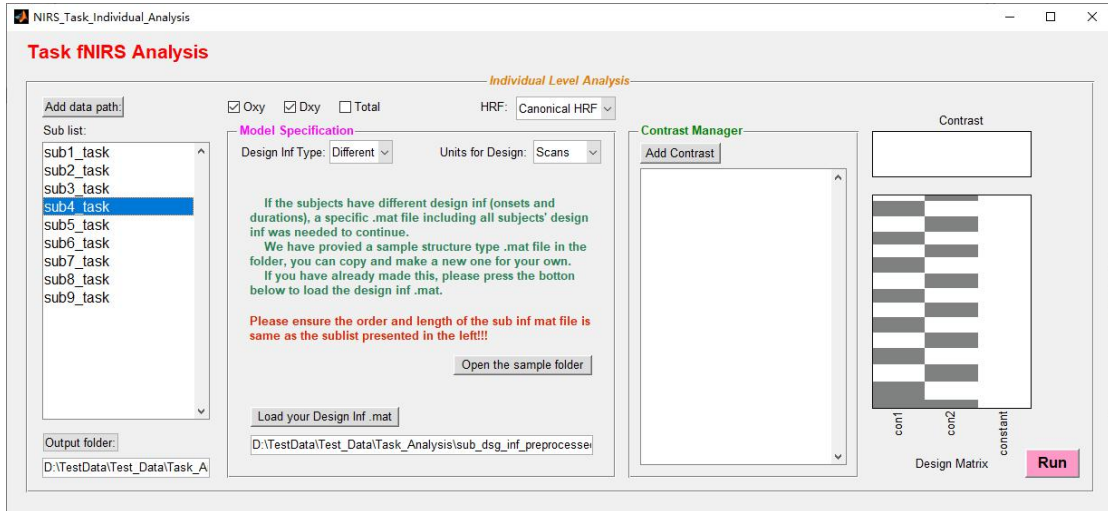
NIRS_Task_Individual_Analysis

Task fNIRS Analysis

Individual Level Analysis

Add data path:

Sub list:

sub1_task
sub2_task
sub3_task
sub4_task
sub5_task
sub6_task
sub7_task
sub8_task
sub9_task

Output folder:

D:\TestData\Test_Data\Task_A

☑ Oxy ☑ Dxy ☐ Total

HRF: Canonical HRF

Model Specification

Design Inf Type: Different

Units for Design: Scans

If the subjects have different design inf (onsets and durations), a specific .mat file including all subjects' design inf was needed to continue.
We have provied a sample structure type .mat file in the folder, you can copy and make a new one for your own.
If you have already made this, please press the botton below to load the design inf .mat.

Please ensure the order and length of the sub inf mat file is same as the sublist presented in the left!!!

Open the sample folder

Load your Design Inf .mat

D:\TestData\Test_Data\Task_Analysis\sub_dsg_inf_preprocesse

Contrast Manager

Add Contrast

Contrast

con1 con2 constant

Design Matrix

Run